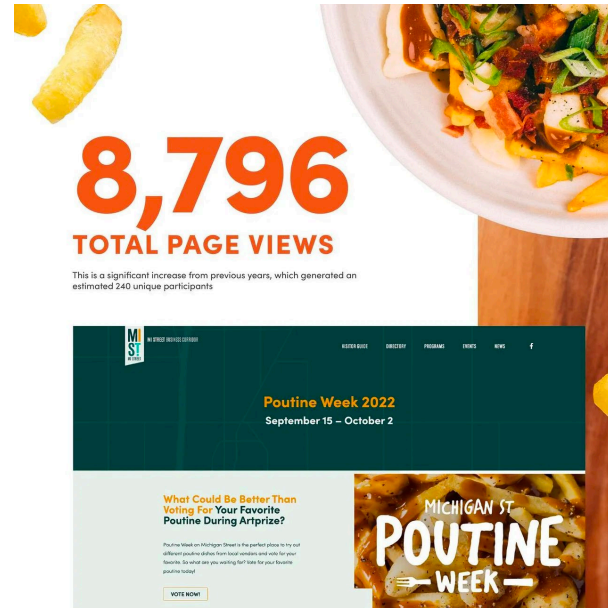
8,796

TOTAL PAGE VIEWS

This is a significant increase from previous years, which generated an estimated 240 unique participants

MI ST

MI STREET BUSINESS CORRIDOR

VISITOR GUIDE DIRECTORY PROGRAMS EVENTS NEWS f

Poutine Week 2022

September 15 – October 2

What Could Be Better Than Voting For Your Favorite Poutine During Artprize?

Poutine Week on Michigan Street is the perfect place to try out different poutine dishes from local vendors and vote for your favorite. So what are you waiting for? Vote for your favorite poutine today!

VOTE NOW!

MICHIGAN ST POUTINE WEEK